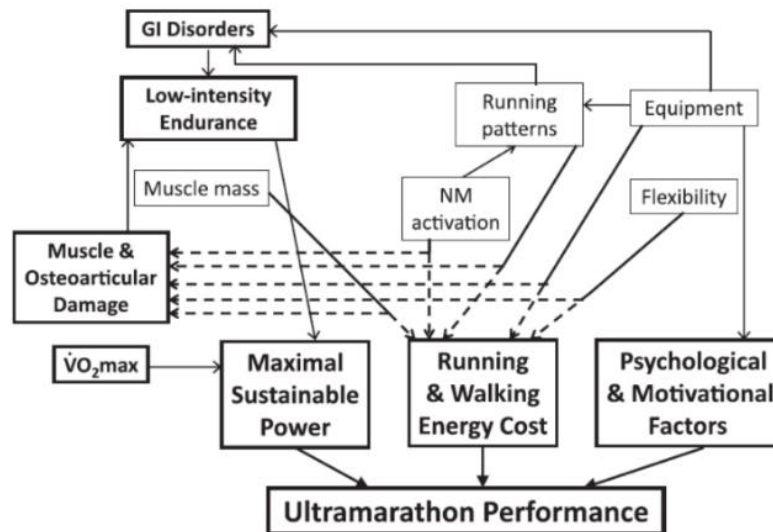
GI Disorders

Low-intensity Endurance

Running patterns

Equipment

Muscle mass

NM activation

Flexibility

Muscle & Osteoarticular Damage

$\dot{V}O_2max$

Maximal Sustainable Power

Running & Walking Energy Cost

Psychological & Motivational Factors

Ultramarathon Performance